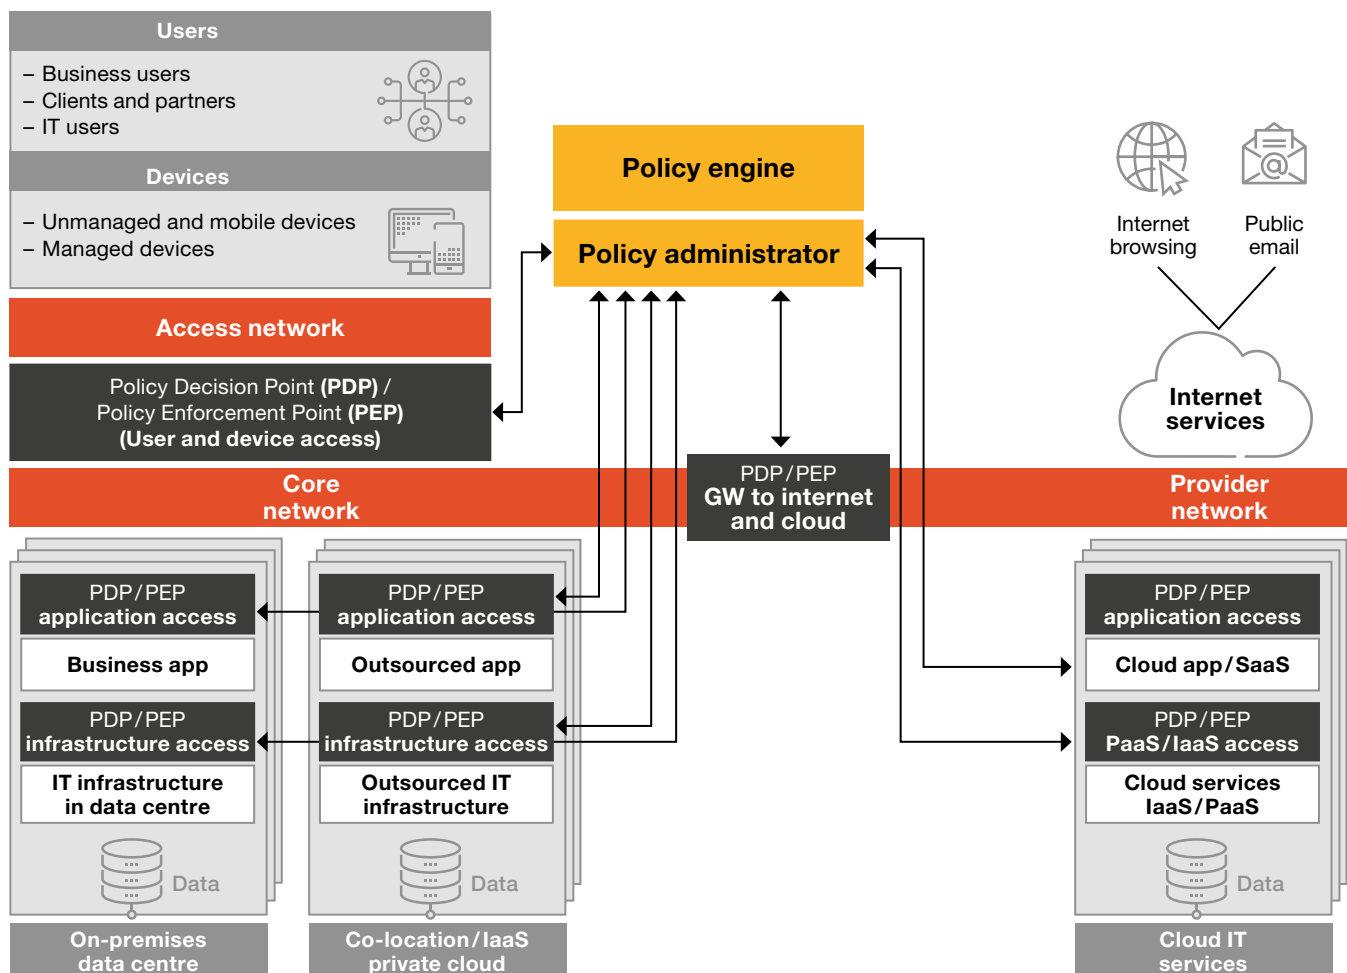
Users

– Business users
– Clients and partners
– IT users

Devices

– Unmanaged and mobile devices
– Managed devices

Access network

Policy Decision Point **(PDP)** /
Policy Enforcement Point **(PEP)**
**(User and device access)**

Policy engine

Policy administrator

Internet browsing

Public email

Internet services

Core network

PDP/PEP
GW to internet and cloud

Provider network

PDP/PEP
application access

Business app

PDP/PEP
infrastructure access

IT infrastructure in data centre

Data

On-premises data centre

PDP/PEP
application access

Outsourced app

PDP/PEP
infrastructure access

Outsourced IT infrastructure

Data

Co-location/IaaS private cloud

PDP/PEP
application access

Cloud app/SaaS

PDP/PEP
PaaS/IaaS access

Cloud services IaaS/PaaS

Data

Cloud IT services